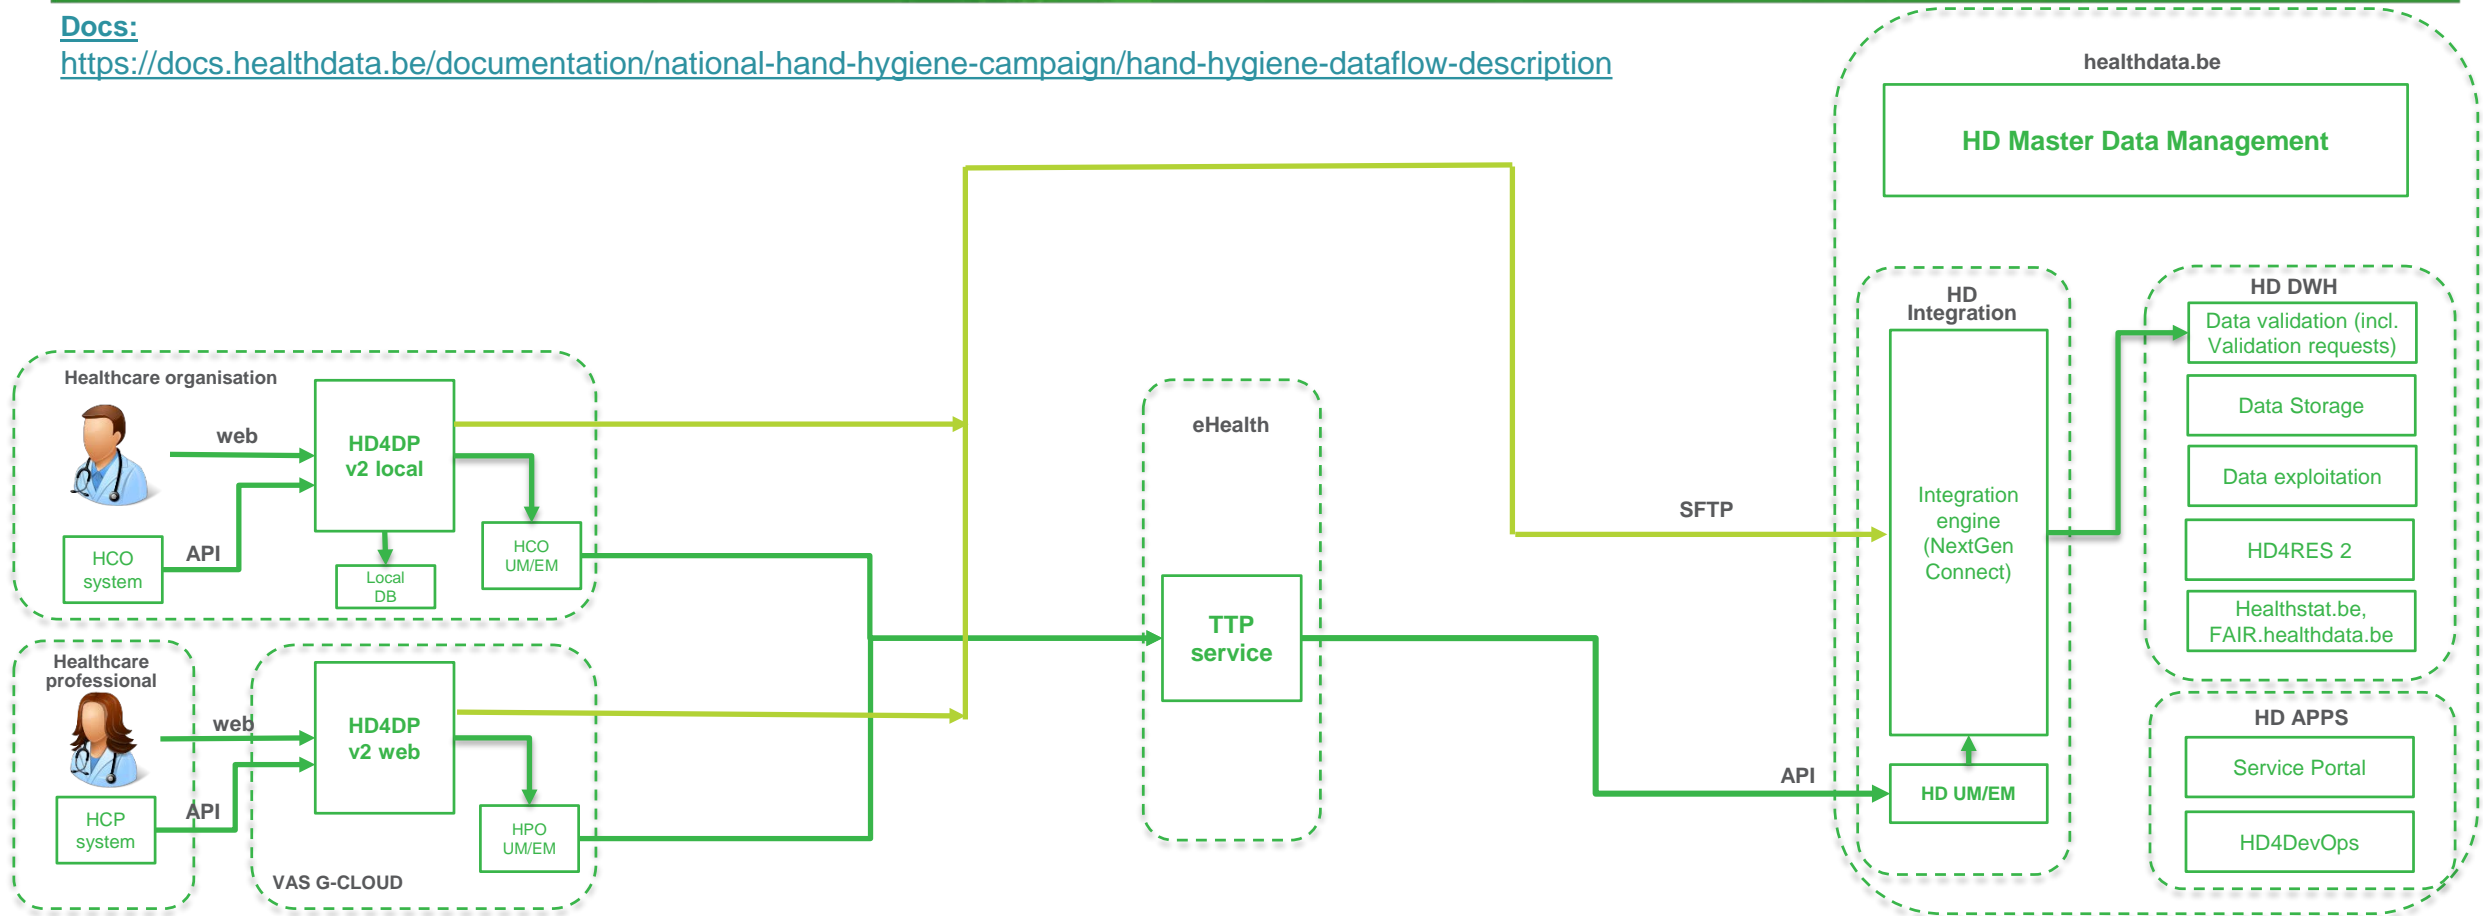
Docs:
https://docs.healthdata.be/documentation/national-hand-hygiene-campaign/hand-hygiene-dataflow-description

healthdata.be

HD Master Data Management

HD Integration

Integration engine (NextGen Connect)

HD UM/EM

HD DWH

Data validation (incl. Validation requests)

Data Storage

Data exploitation

HD4RES 2

Healthstat.be, FAIR.healthdata.be

HD APPS

Service Portal

HD4DevOps

SFTP

API

eHealth

TTP service

Healthcare organisation

web

API

HCO system

HD4DP v2 local

Local DB

HCO UM/EM

Healthcare professional

web

API

HCP system

HD4DP v2 web

HPO UM/EM

VAS G-CLOUD